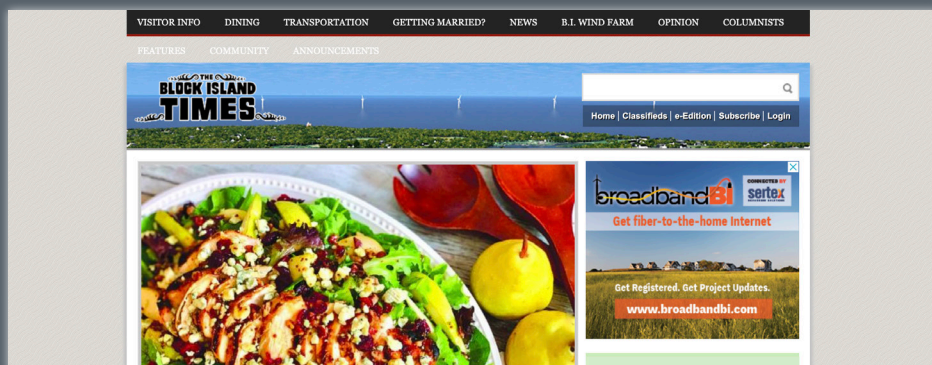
VISITOR INFO DINING TRANSPORTATION GETTING MARRIED? NEWS B.I. WIND FARM OPINION COLUMNISTS

FEATURES COMMUNITY ANNOUNCEMENTS

THE BLOCK ISLAND TIMES

Home | Classifieds | e-Edition | Subscribe | Login

broadbandBI CONNECTED BY sertex

Get fiber-to-the-home Internet

Get Registered. Get Project Updates.

www.broadbandbi.com